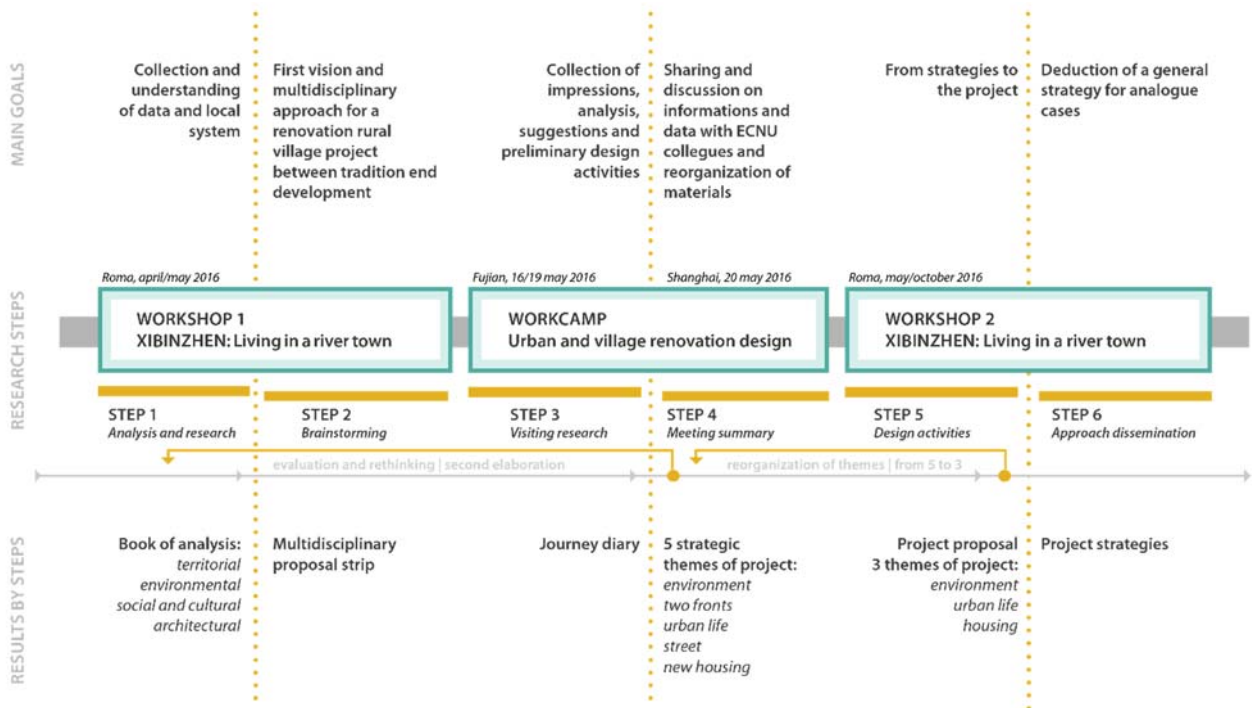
MAIN GOALS

Collection and understanding of data and local system

First vision and multidisciplinary approach for a renovation rural village project between tradition end development

Collection of impressions, analysis, suggestions and preliminary design activities

Sharing and discussion on informations and data with ECNU collegues and reorganization of materials

From strategies to the project

Deduction of a general strategy for analogue cases

RESEARCH STEPS

Roma, april/may 2016

WORKSHOP 1
XIBINZHEN: Living in a river town

Fujian, 16/19 may 2016

Shanghai, 20 may 2016

WORKCAMP
Urban and village renovation design

Roma, may/october 2016

WORKSHOP 2
XIBINZHEN: Living in a river town

STEP 1
Analysis and research

STEP 2
Brainstorming

STEP 3
Visiting research

STEP 4
Meeting summary

STEP 5
Design activities

STEP 6
Approach dissemination

evaluation and rethinking | second elaboration

reorganization of themes | from 5 to 3

RESULTS BY STEPS

Book of analysis:
territorial
environmental
social and cultural
architectural

Multidisciplinary proposal strip

Journey diary

5 strategic themes of project:
environment
two fronts
urban life
street
new housing

Project proposal
3 themes of project:
environment
urban life
housing

Project strategies